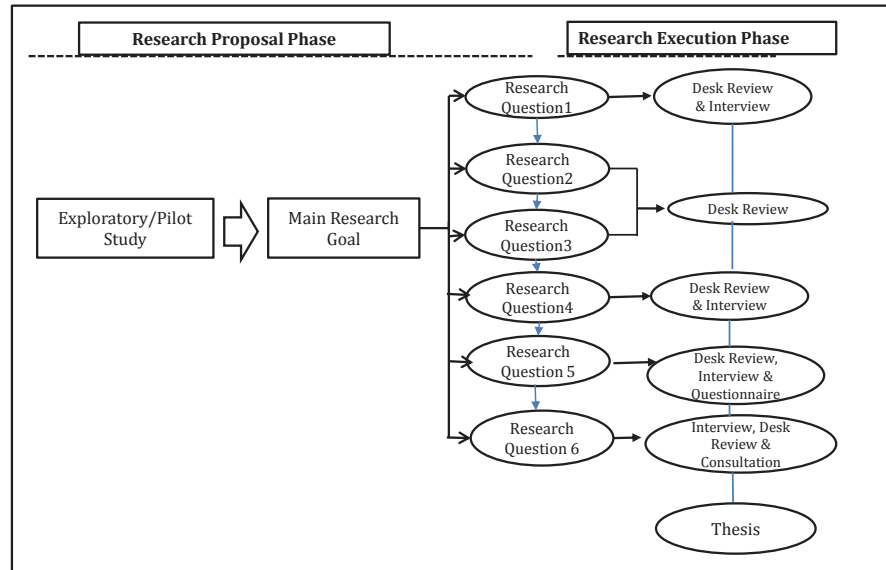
Research Proposal Phase

Research Execution Phase

Exploratory/Pilot Study

Main Research Goal

Research Question1

Research Question2

Research Question3

Research Question4

Research Question 5

Research Question 6

Desk Review & Interview

Desk Review

Desk Review & Interview

Desk Review, Interview & Questionnaire

Interview, Desk Review & Consultation

Thesis